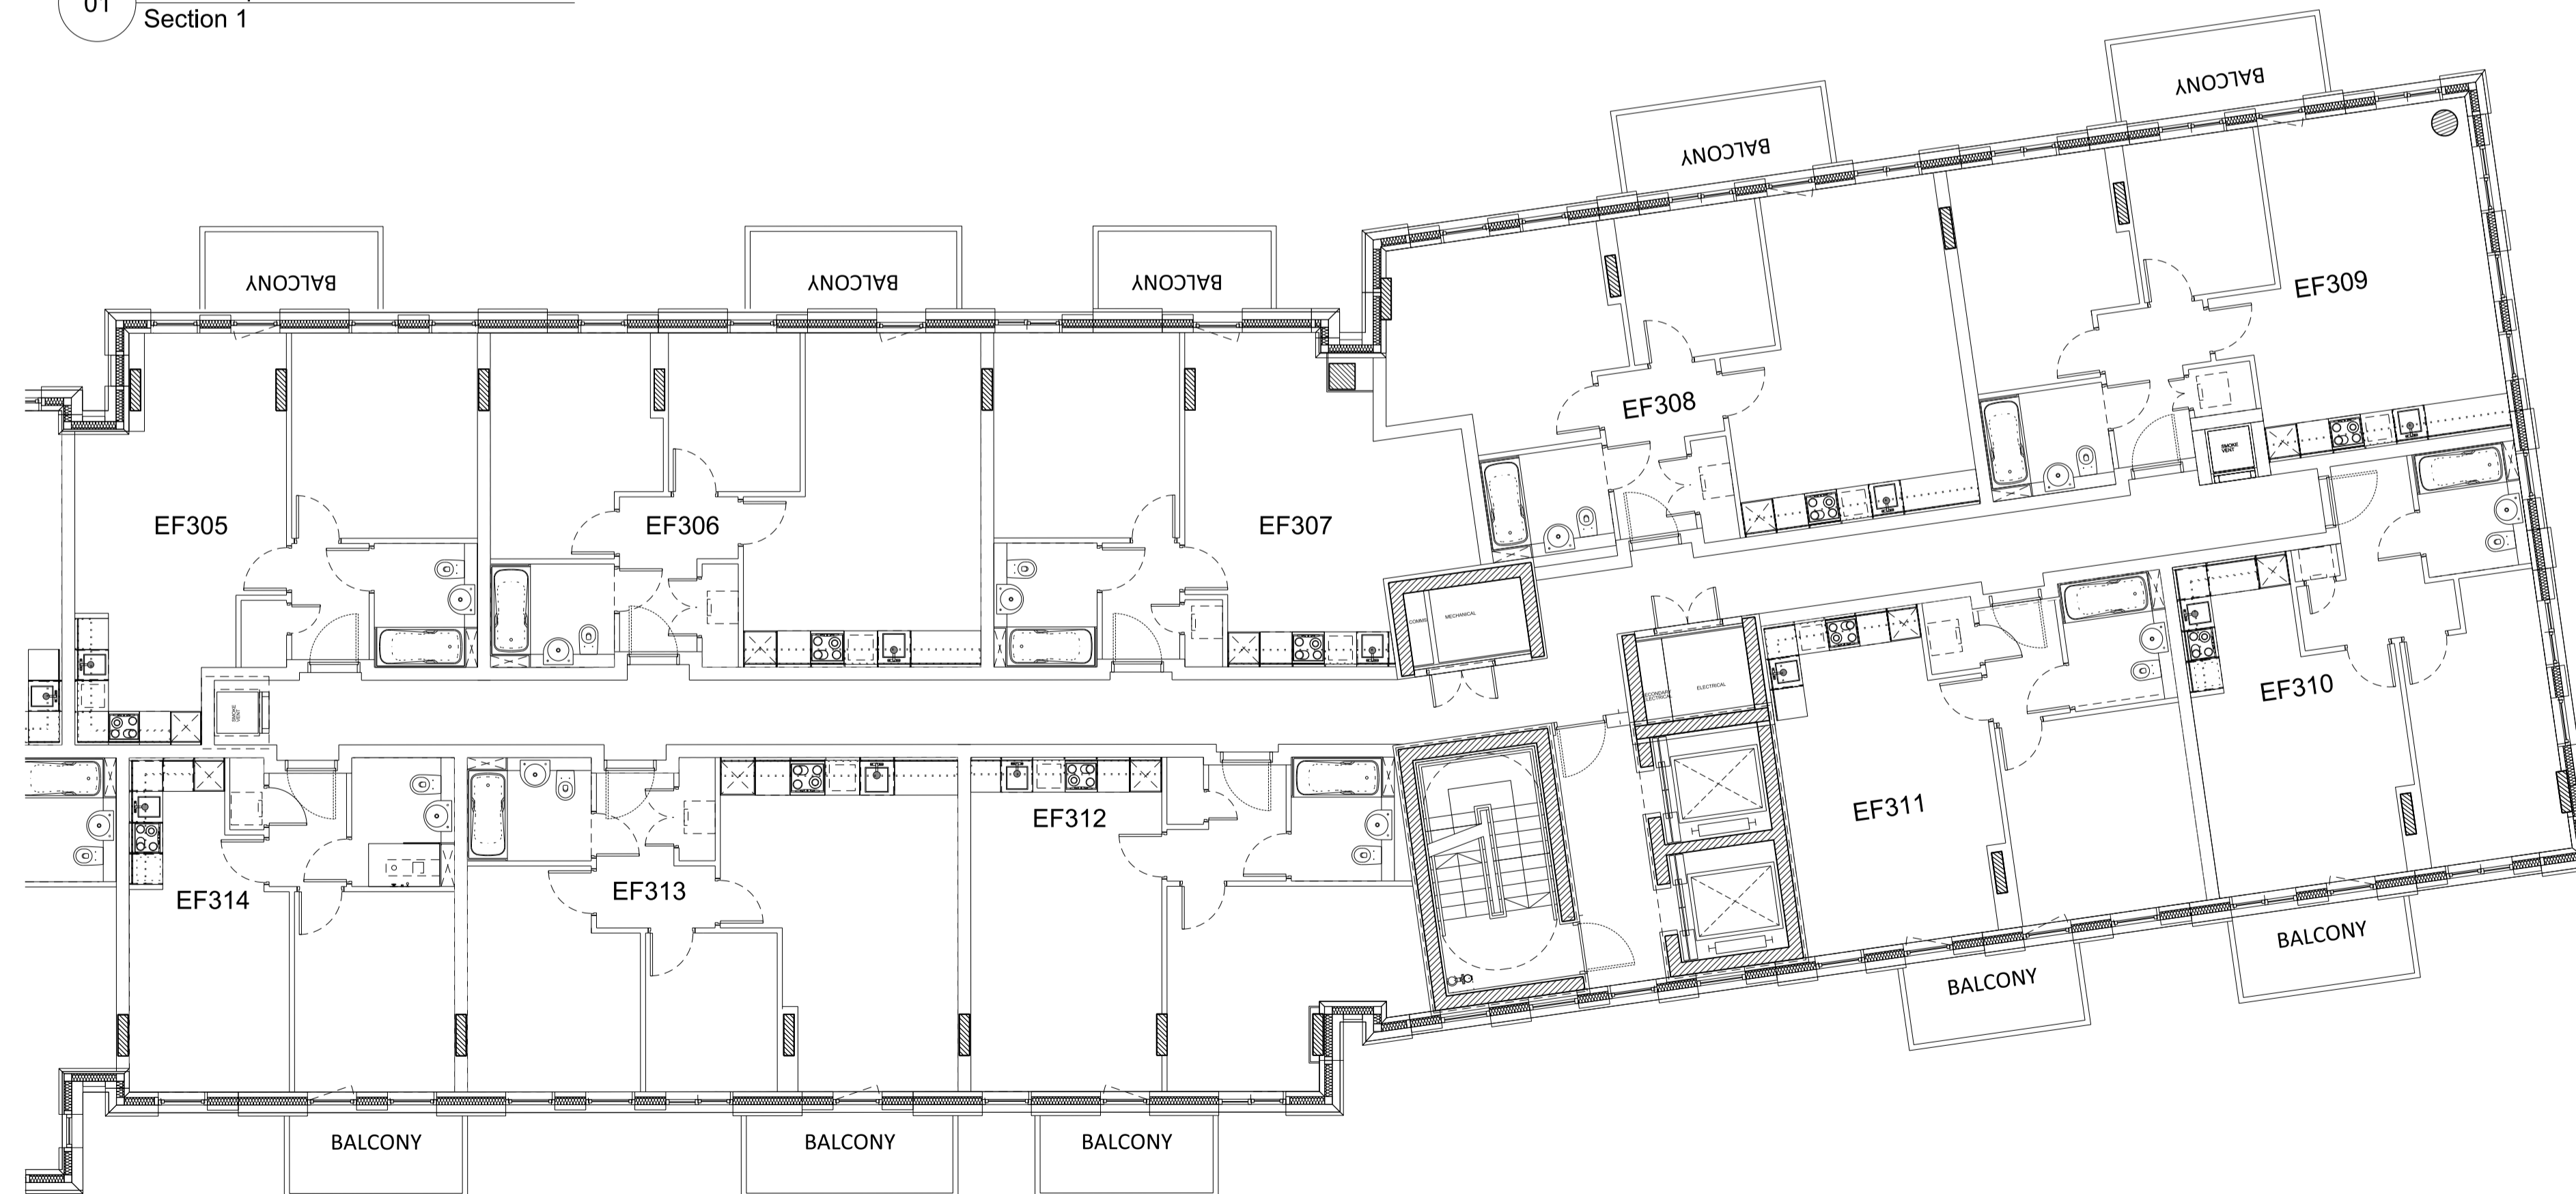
01
Section 1

BALCONY
BALCONY
BALCONY
BALCONY
BALCONY

EF305
EF306
EF307
EF308
EF309
EF310
EF311
EF312
EF313
EF314

SMOKE VENT
SMOKE VENT
MECHANICAL
ELECTRICAL

BALCONY
BALCONY
BALCONY
BALCONY
BALCONY